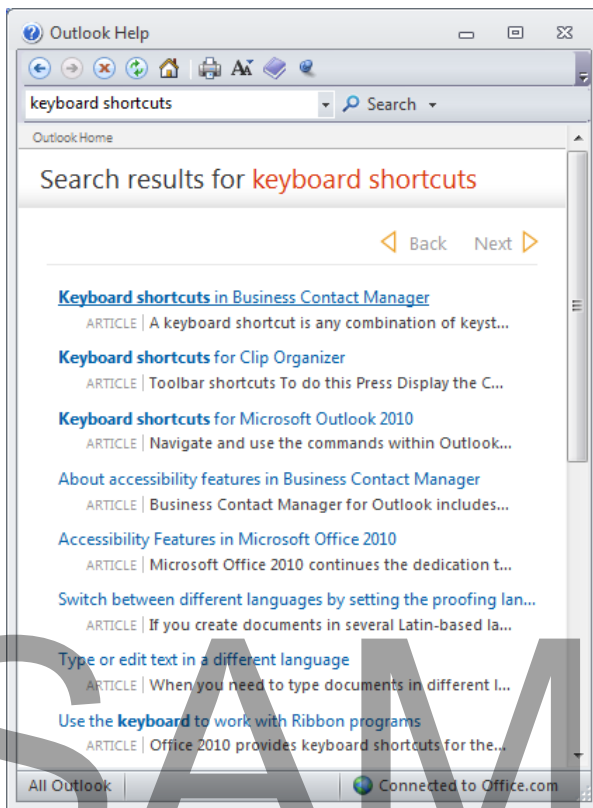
Outlook Help

keyboard shortcuts

Search

Outlook Home

Search results for keyboard shortcuts

Back Next

Keyboard shortcuts in Business Contact Manager
ARTICLE | A keyboard shortcut is any combination of keyst...

Keyboard shortcuts for Clip Organizer
ARTICLE | Toolbar shortcuts To do this Press Display the C...

Keyboard shortcuts for Microsoft Outlook 2010
ARTICLE | Navigate and use the commands within Outlook...

About accessibility features in Business Contact Manager
ARTICLE | Business Contact Manager for Outlook includes...

Accessibility Features in Microsoft Office 2010
ARTICLE | Microsoft Office 2010 continues the dedication t...

Switch between different languages by setting the proofing lan...
ARTICLE | If you create documents in several Latin-based la...

Type or edit text in a different language
ARTICLE | When you need to type documents in different l...

Use the keyboard to work with Ribbon programs
ARTICLE | Office 2010 provides keyboard shortcuts for the...

All Outlook

Connected to Office.com

SAM